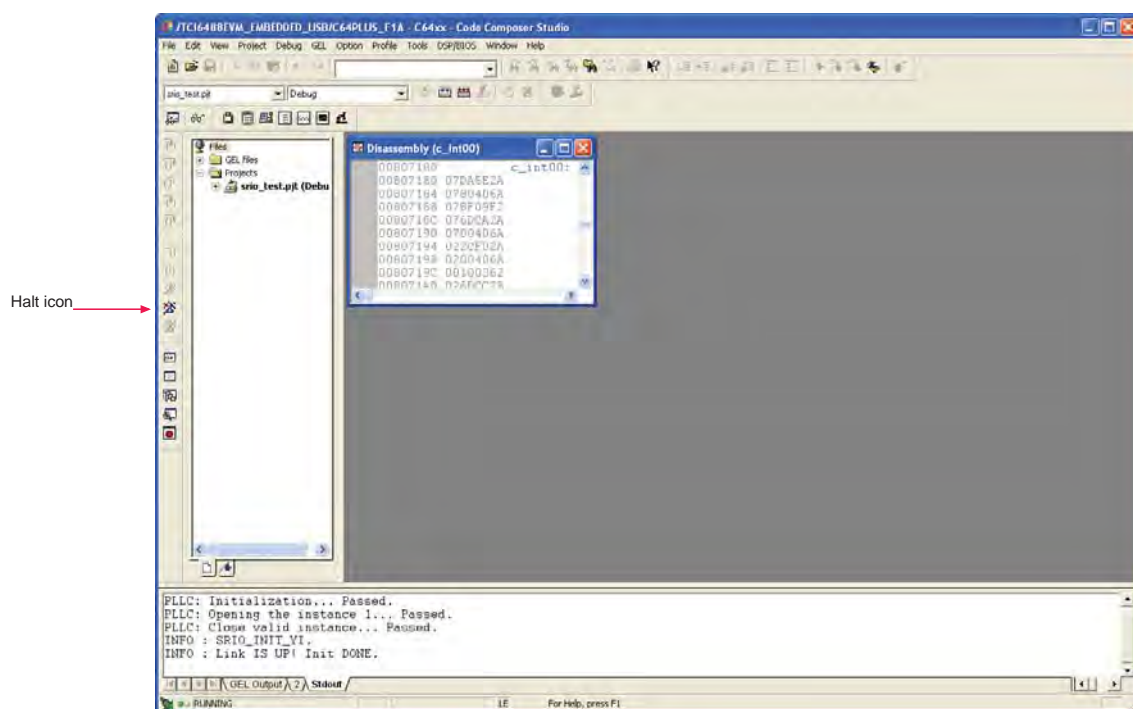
/TCI6488EVM_EMBEDDED_USB/C64PLUS_F1A - C64xx - Code Composer Studio

File Edit View Project Debug GEL Option Profile Tools DSP/BIOS Window Help

srio_test.pjt Debug

Files
GEL files
Projects
srio_test.pjt (Debu

Disassembly (c_int00)

00807180 c_int00:
00807180 07DA5E2A
00807184 0780406A
00807188 078F09F2
0080718C 076DCA2A
00807190 0700406A
00807194 022CF02A
00807198 0200406A
0080719C 00100362
008071A0 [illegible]

Halt icon

PLLC: Initialization... Passed.
PLLC: Opening the instance 1... Passed.
PLLC: Close valid instance... Passed.
INFO : SRIO_INIT_VI.
INFO : Link IS UP! Init DONE.

GEL Output 2 Stdout

RUNNING LE For Help, press F1